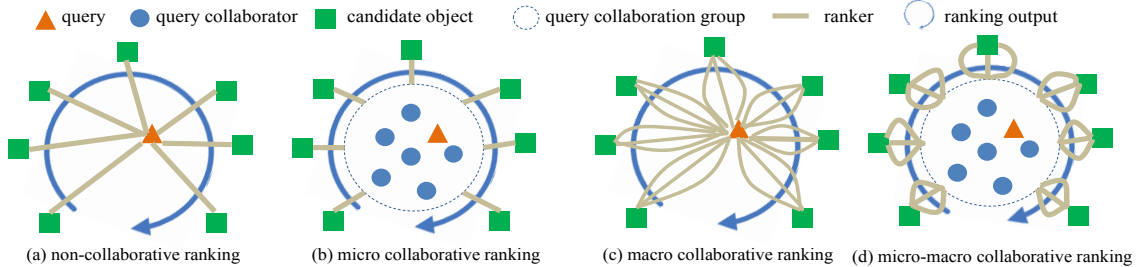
query
query collaborator
candidate object
query collaboration group
ranker
ranking output

(a) non-collaborative ranking
(b) micro collaborative ranking
(c) macro collaborative ranking
(d) micro-macro collaborative ranking